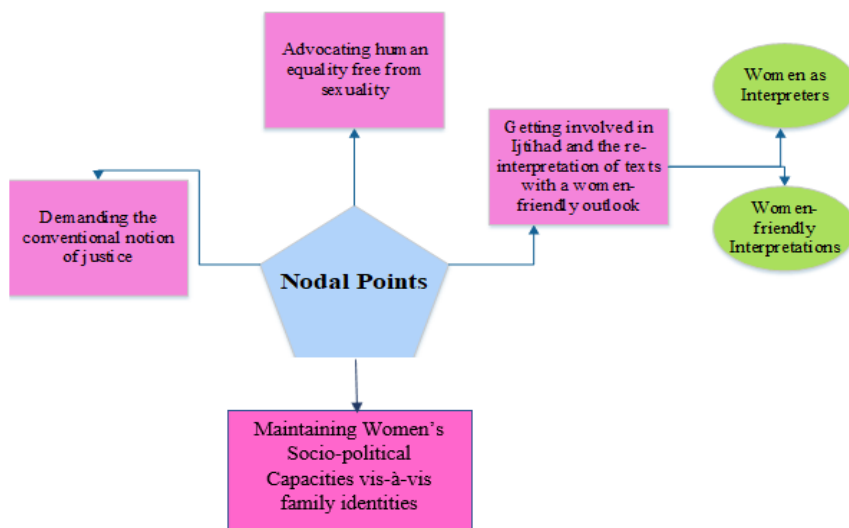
Advocating human equality free from sexuality

Getting involved in Ijtihad and the re-interpretation of texts with a women-friendly outlook

Women as Interpreters

Women-friendly Interpretations

Demanding the conventional notion of justice

Nodal Points

Maintaining Women's Socio-political Capacities vis-à-vis family identities